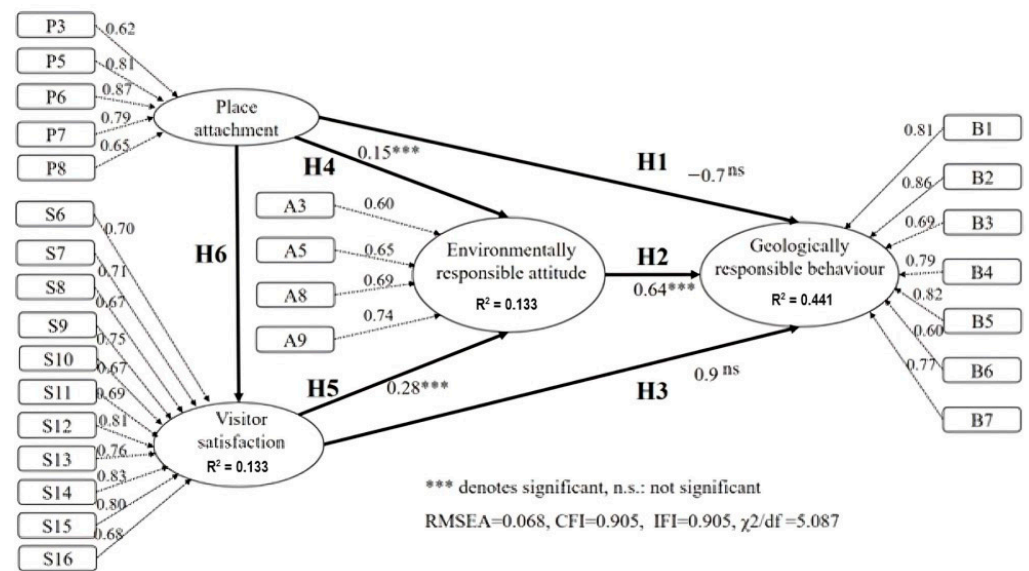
P3
0.62
P5
0.81
P6
0.87
P7
0.79
P8
0.65

Place attachment

H4
0.15***

H1
−0.7$^{ns}$

B1
0.81
B2
0.86
B3
0.69
B4
0.79
B5
0.82
B6
0.60
B7
0.77

S6
0.70
S7
0.71
S8
0.67
S9
0.75
S10
0.67
S11
0.69
S12
0.81
S13
0.76
S14
0.83
S15
0.80
S16
0.68

H6

A3
0.60
A5
0.65
A8
0.69
A9
0.74

Environmentally responsible attitude
$R^2$ = 0.133

H2
0.64***

Geologically responsible behaviour
$R^2$ = 0.441

H5
0.28***

H3
0.9$^{ns}$

Visitor satisfaction
$R^2$ = 0.133

*** denotes significant, n.s.: not significant

RMSEA=0.068, CFI=0.905, IFI=0.905, $\chi2$/df =5.087